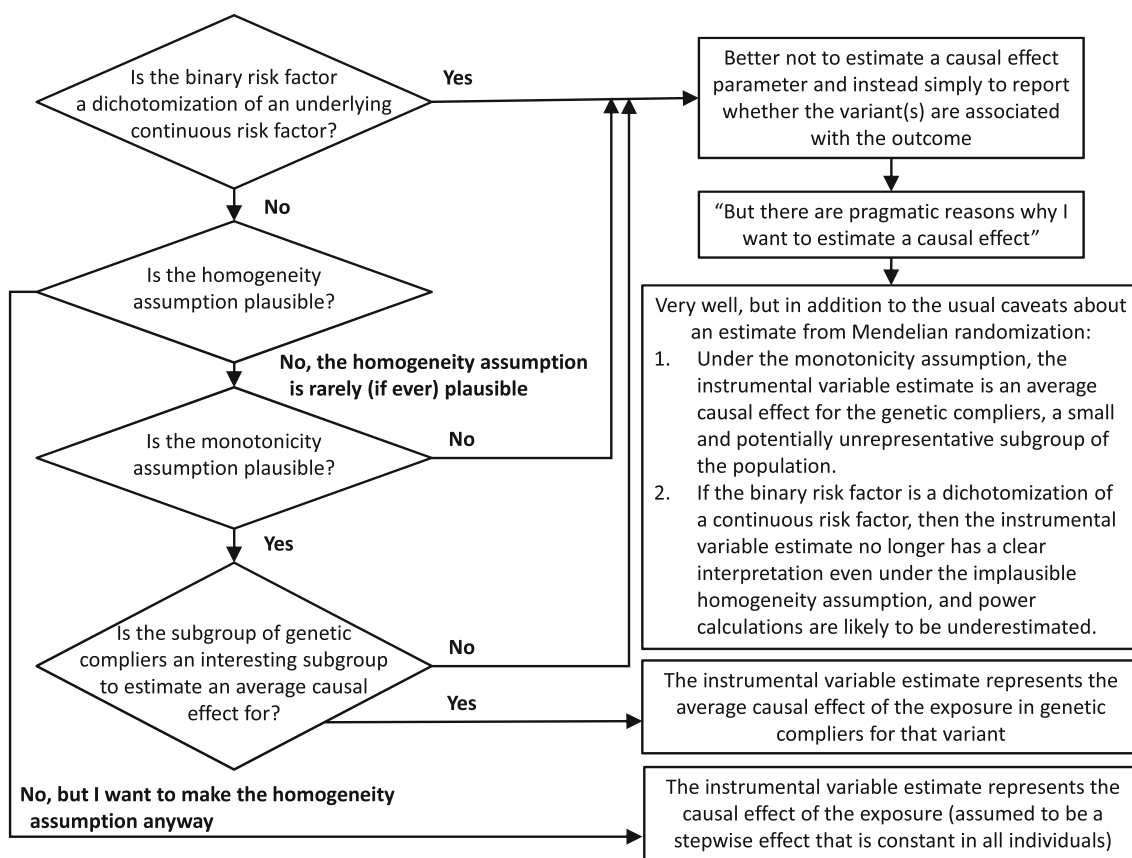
Is the binary risk factor a dichotomization of an underlying continuous risk factor?

Yes

Better not to estimate a causal effect parameter and instead simply to report whether the variant(s) are associated with the outcome

"But there are pragmatic reasons why I want to estimate a causal effect"

No

Is the homogeneity assumption plausible?

Very well, but in addition to the usual caveats about an estimate from Mendelian randomization:
1. Under the monotonicity assumption, the instrumental variable estimate is an average causal effect for the genetic compliers, a small and potentially unrepresentative subgroup of the population.
2. If the binary risk factor is a dichotomization of a continuous risk factor, then the instrumental variable estimate no longer has a clear interpretation even under the implausible homogeneity assumption, and power calculations are likely to be underestimated.

No, the homogeneity assumption is rarely (if ever) plausible

Is the monotonicity assumption plausible?

No

Yes

Is the subgroup of genetic compliers an interesting subgroup to estimate an average causal effect for?

No

Yes

The instrumental variable estimate represents the average causal effect of the exposure in genetic compliers for that variant

No, but I want to make the homogeneity assumption anyway

The instrumental variable estimate represents the causal effect of the exposure (assumed to be a stepwise effect that is constant in all individuals)